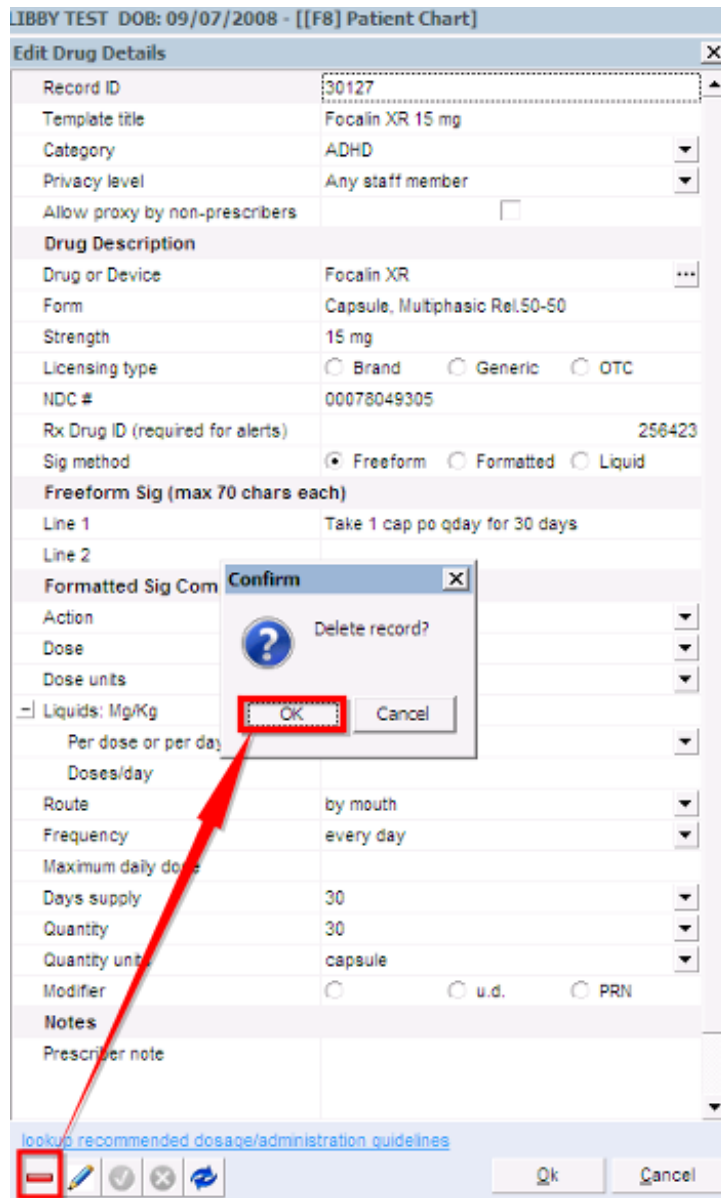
LIBBY TEST DOB: 09/07/2008 - [[F8] Patient Chart]

Edit Drug Details

| | |
|---|---|
| Record ID | 30127 |
| Template title | Focalin XR 15 mg |
| Category | ADHD |
| Privacy level | Any staff member |
| Allow proxy by non-prescribers | |
| **Drug Description** | |
| Drug or Device | Focalin XR |
| Form | Capsule, Multiphasic Rel.50-50 |
| Strength | 15 mg |
| Licensing type | Brand Generic OTC |
| NDC # | 00078049305 |
| Rx Drug ID (required for alerts) | 256423 |
| Sig method | Freeform Formatted Liquid |
| **Freeform Sig (max 70 chars each)** | |
| Line 1 | Take 1 cap po qday for 30 days |
| Line 2 | |
| **Formatted Sig Com** | |
| Action | |
| Dose | |
| Dose units | |
| Liquids: Mg/Kg | |
| Per dose or per day | |
| Doses/day | |
| Route | by mouth |
| Frequency | every day |
| Maximum daily do | |
| Days supply | 30 |
| Quantity | 30 |
| Quantity unit | capsule |
| Modifier | u.d. PRN |
| **Notes** | |
| Prescriber note | |

Confirm

Delete record?

OK Cancel

lookup recommended dosage/administration guidelines

Ok Cancel